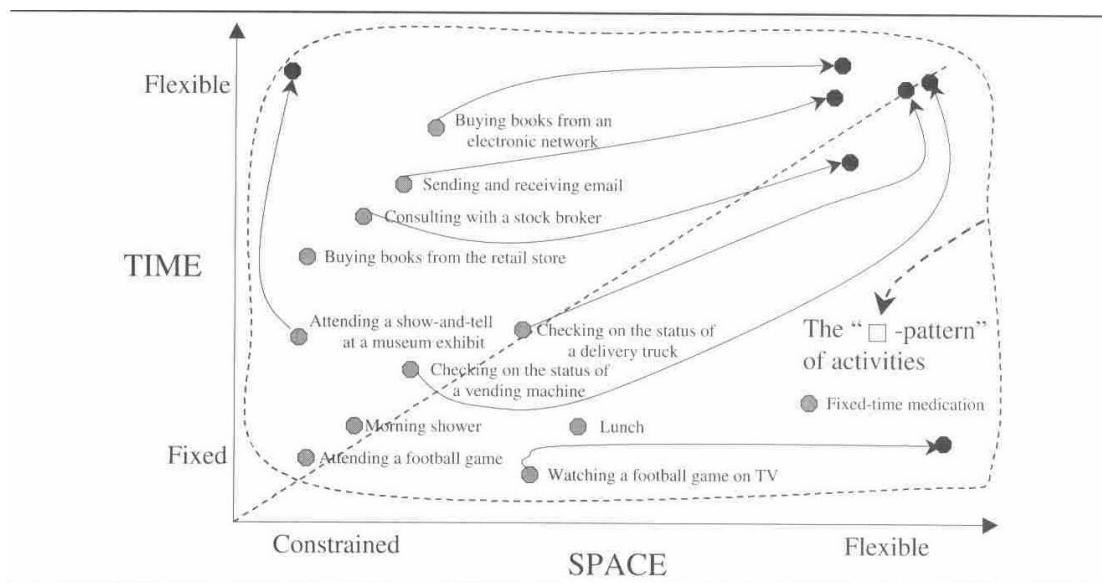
Flexible

Buying books from an electronic network

Sending and receiving email

Consulting with a stock broker

Buying books from the retail store

TIME

Attending a show-and-tell at a museum exhibit

Checking on the status of a delivery truck

The "□-pattern" of activities

Checking on the status of a vending machine

Fixed-time medication

Morning shower

Lunch

Fixed

Attending a football game

Watching a football game on TV

Constrained

SPACE

Flexible